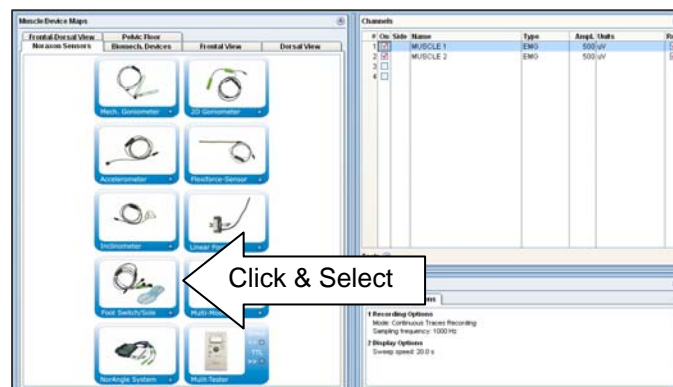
Muscle Device Maps

Frontal-Dorsal View | Pelvic Floor
Noraxon Sensors | Biomech. Devices | Frontal View | Dorsal View

Mech. Goniometer
2D Goniometer
Accelerometer
Flexforce-Sensor
Inclinometer
Linear Po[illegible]
Foot Switch/Sole
Multi-Mo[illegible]
NorAngle System
Multi-Tester
TTL

Click & Select

Channels

| # | On | Side | Name | Type | Ampl. | Units |
|---|---|---|---|---|---|---|
| 1 | ☑ | | MUSCLE 1 | EMG | 500 | uV |
| 2 | ☑ | | MUSCLE 2 | EMG | 500 | uV |
| 3 | ☐ | | | | | |
| 4 | ☐ | | | | | |

1 Recording Options
Mode: Continuous Traces Recording
Sampling frequency: 1000 Hz
2 Display Options
Sweep speed: 20.0 s